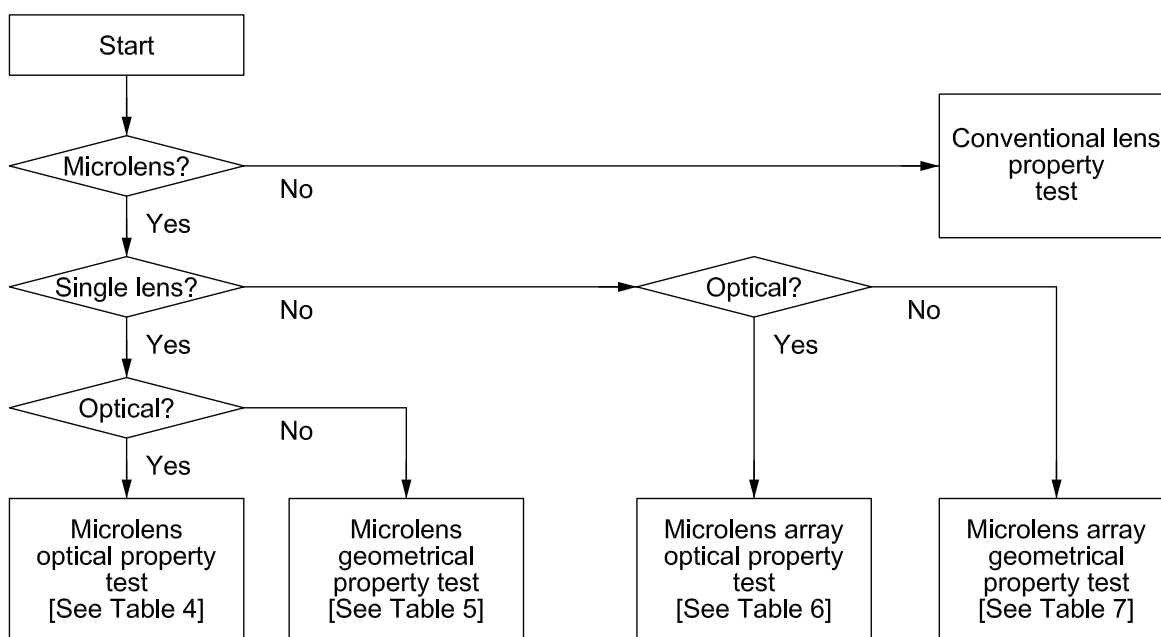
Start

Microlens?

No

Conventional lens property test

Yes

Single lens?

No

Optical?

No

Yes

Yes

Optical?

No

Yes

Microlens optical property test [See Table 4]

Microlens geometrical property test [See Table 5]

Microlens array optical property test [See Table 6]

Microlens array geometrical property test [See Table 7]